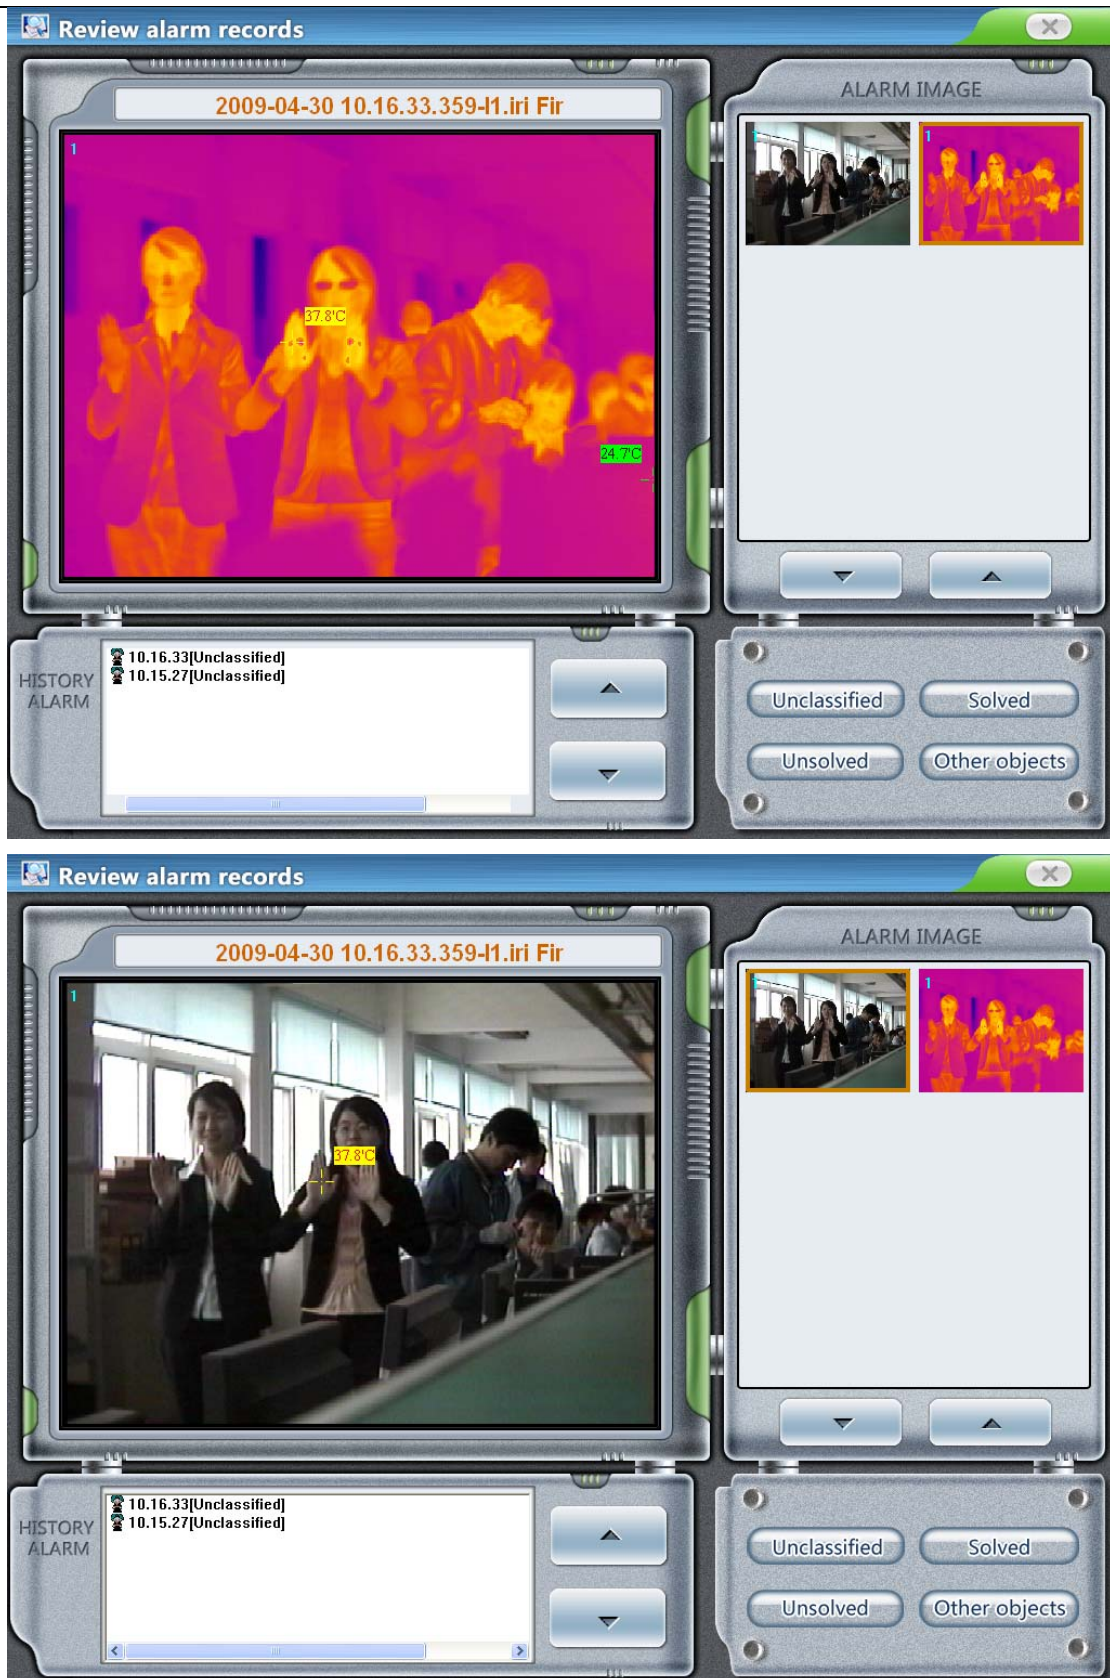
Review alarm records

2009-04-30 10.16.33.359-I1.iri Fir

1

37.8'C

24.7'C

ALARM IMAGE

1

1

HISTORY ALARM

10.16.33[Unclassified]
10.15.27[Unclassified]

Unclassified

Solved

Unsolved

Other objects

Review alarm records

2009-04-30 10.16.33.359-I1.iri Fir

1

37.8'C

ALARM IMAGE

1

1

HISTORY ALARM

10.16.33[Unclassified]
10.15.27[Unclassified]

Unclassified

Solved

Unsolved

Other objects